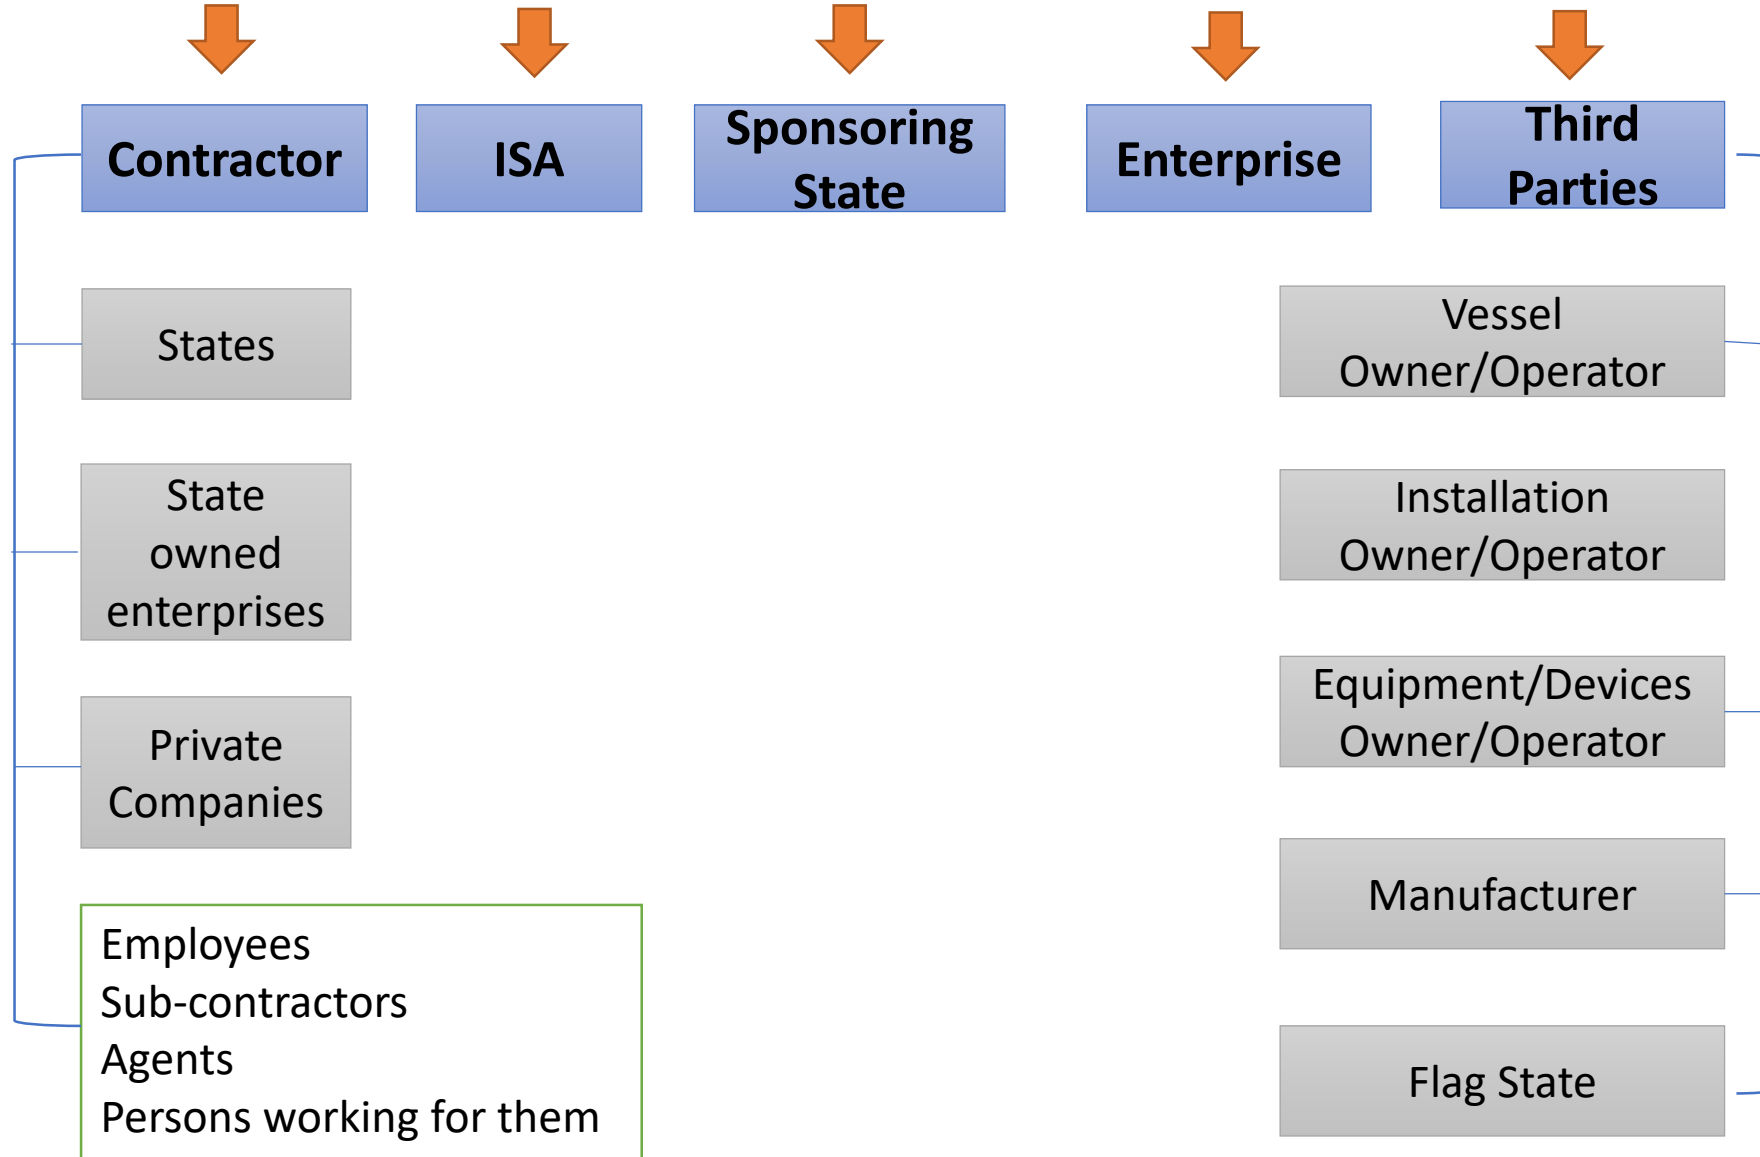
Contractor

ISA

Sponsoring State

Enterprise

Third Parties

States

State owned enterprises

Private Companies

Employees
Sub-contractors
Agents
Persons working for them

Vessel Owner/Operator

Installation Owner/Operator

Equipment/Devices Owner/Operator

Manufacturer

Flag State